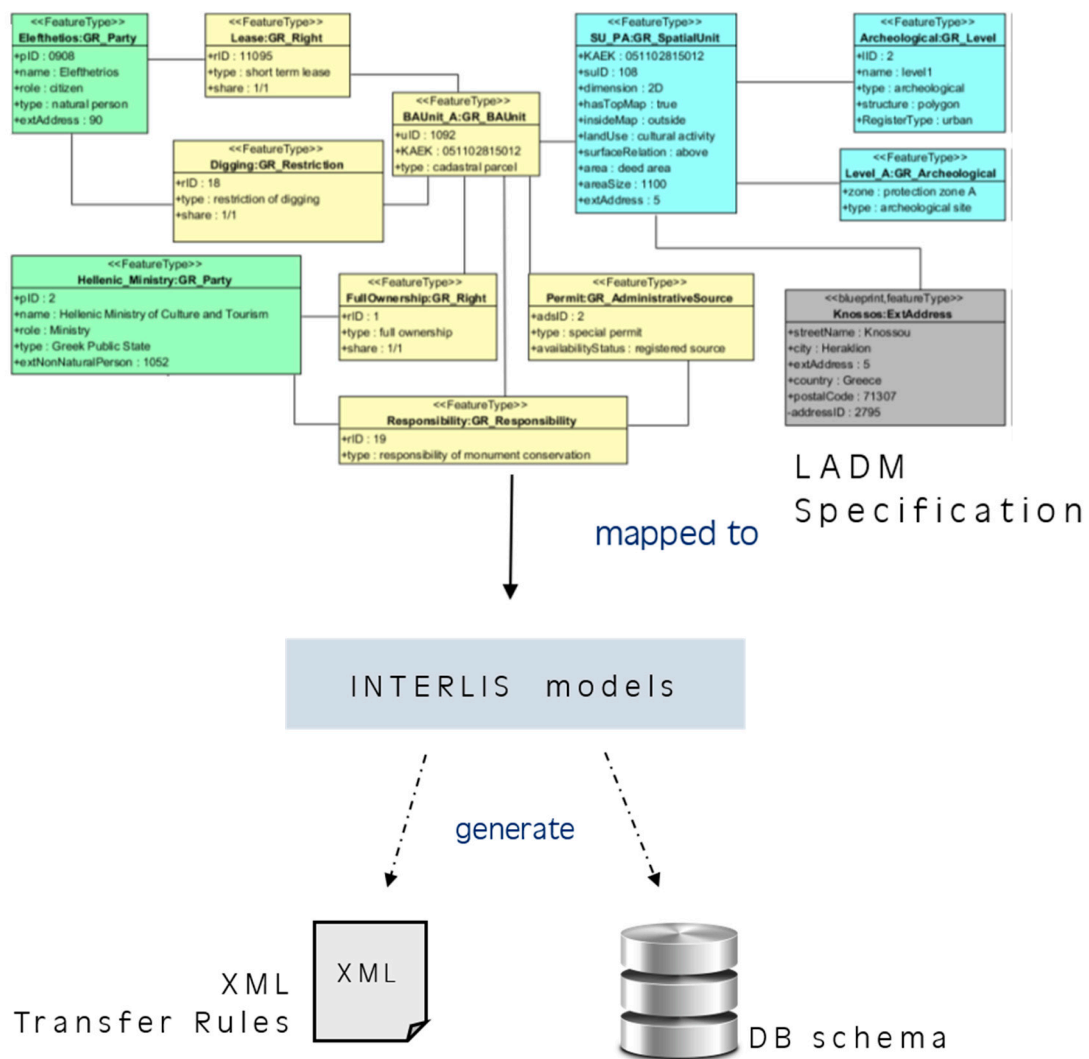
<<FeatureType>>
Elefthetios:GR_Party
+pID : 0908
+name : Elefthetrios
+role : citizen
+type : natural person
+extAddress : 90

<<FeatureType>>
Lease:GR_Right
+rID : 11095
+type : short term lease
+share : 1/1

<<FeatureType>>
BAUnit_A:GR_BAUnit
+uID : 1092
+KAEK : 051102815012
+type : cadastral parcel

<<FeatureType>>
Digging:GR_Restriction
+rID : 18
+type : restriction of digging
+share : 1/1

<<FeatureType>>
SU_PA:GR_SpatialUnit
+KAEK : 051102815012
+suID : 108
+dimension : 2D
+hasTopMap : true
+insideMap : outside
+landUse : cultural activity
+surfaceRelation : above
+area : deed area
+areaSize : 1100
+extAddress : 5

<<FeatureType>>
Archeological:GR_Level
+lID : 2
+name : level1
+type : archeological
+structure : polygon
+RegisterType : urban

<<FeatureType>>
Level_A:GR_Archeological
+zone : protection zone A
+type : archeological site

<<FeatureType>>
Hellenic_Ministry:GR_Party
+pID : 2
+name : Hellenic Ministry of Culture and Tourism
+role : Ministry
+type : Greek Public State
+extNonNaturalPerson : 1052

<<FeatureType>>
FullOwnership:GR_Right
+rID : 1
+type : full ownership
+share : 1/1

<<FeatureType>>
Permit:GR_AdministrativeSource
+adsID : 2
+type : special permit
+availabilityStatus : registered source

<<blueprint,featureType>>
Knossos:ExtAddress
+streetName : Knossou
+city : Heraklion
+extAddress : 5
+country : Greece
+postalCode : 71307
-addressID : 2795

<<FeatureType>>
Responsibility:GR_Responsibility
+rID : 19
+type : responsibility of monument conservation

LADM Specification

mapped to

INTERLIS models

generate

XML

XML Transfer Rules

DB schema